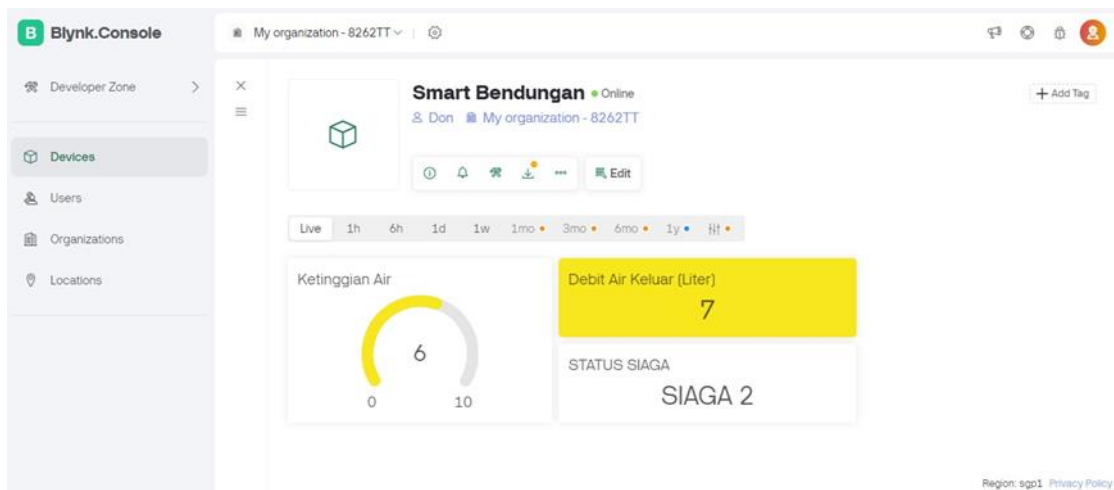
B Blynk.Console

My organization - 8262TT

Developer Zone

Devices

Users

Organizations

Locations

Smart Bendungan • Online

Don My organization - 8262TT

Edit

+ Add Tag

Live 1h 6h 1d 1w 1mo 3mo 6mo 1y

Ketinggian Air

6

0 10

Debit Air Keluar (Liter)

7

STATUS SIAGA

SIAGA 2

Region: sgp1 Privacy Policy